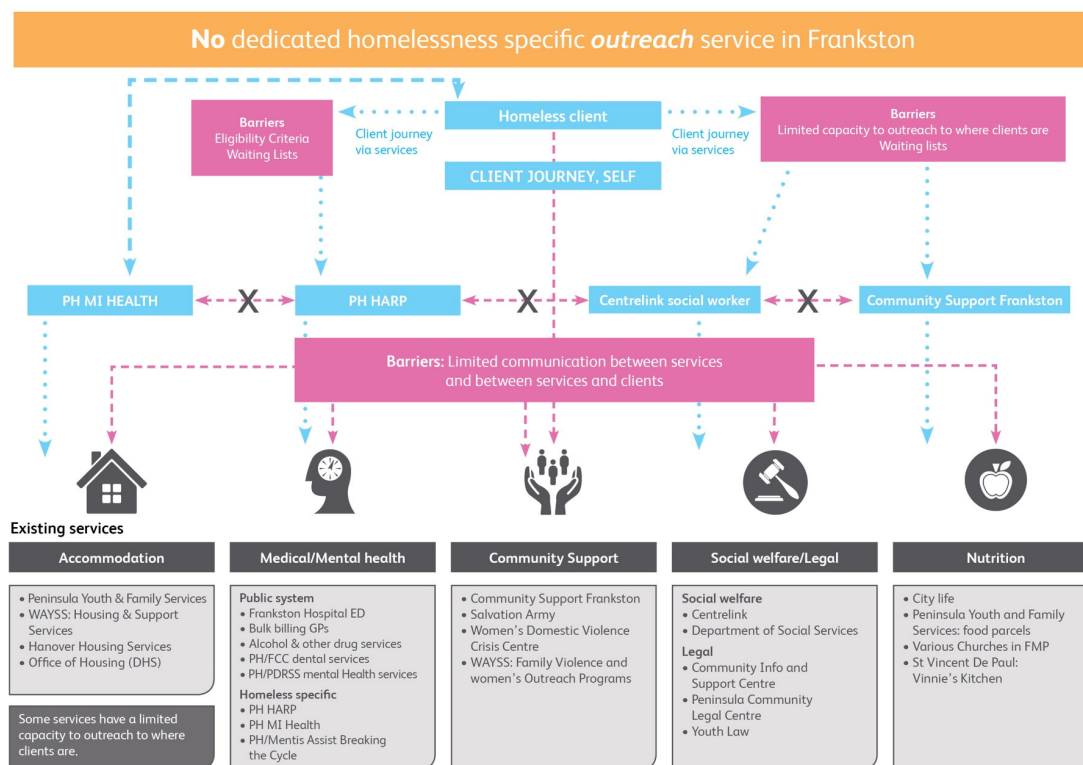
**No** dedicated homelessness specific ***outreach*** service in Frankston

Barriers
Eligibility Criteria
Waiting Lists

Client journey via services

Homeless client

Client journey via services

Barriers
Limited capacity to outreach to where clients are
Waiting lists

CLIENT JOURNEY, SELF

PH MI HEALTH

X

PH HARP

X

Centrelink social worker

X

Community Support Frankston

**Barriers:** Limited communication between services and between services and clients

Existing services

Accommodation

- Peninsula Youth & Family Services
- WAYSS: Housing & Support Services
- Hanover Housing Services
- Office of Housing (DHS)

Some services have a limited capacity to outreach to where clients are.

Medical/Mental health

Public system
- Frankston Hospital ED
- Bulk billing GPs
- Alcohol & other drug services
- PH/FCC dental services
- PH/PDRSS mental Health services

Homeless specific
- PH HARP
- PH MI Health
- PH/Mentis Assist Breaking the Cycle

Community Support

- Community Support Frankston
- Salvation Army
- Women's Domestic Violence Crisis Centre
- WAYSS: Family Violence and women's Outreach Programs

Social welfare/Legal

Social welfare
- Centrelink
- Department of Social Services

Legal
- Community Info and Support Centre
- Peninsula Community Legal Centre
- Youth Law

Nutrition

- City life
- Peninsula Youth and Family Services: food parcels
- Various Churches in FMP
- St Vincent De Paul: Vinnie's Kitchen